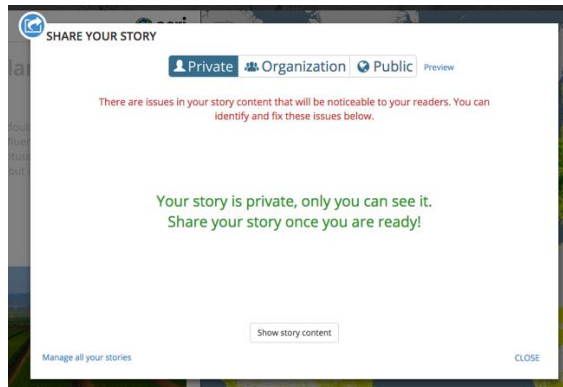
SHARE YOUR STORY

Private Organization Public Preview

There are issues in your story content that will be noticeable to your readers. You can identify and fix these issues below.

Your story is private, only you can see it.
Share your story once you are ready!

Show story content

Manage all your stories

CLOSE